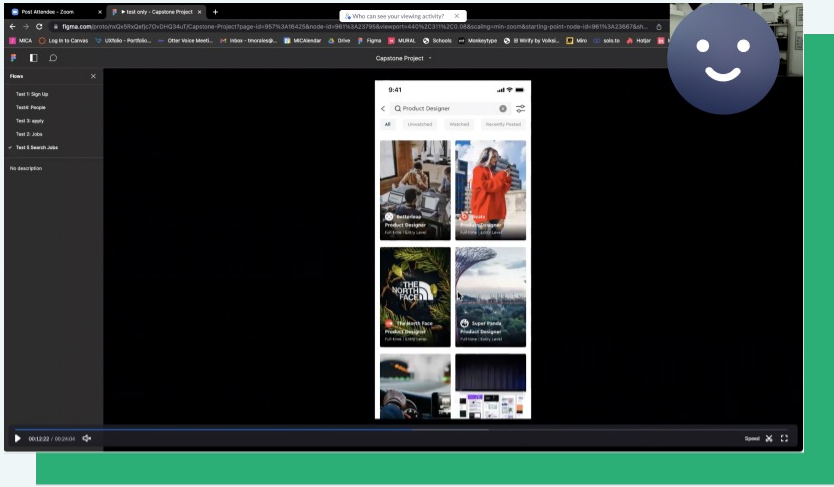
Post Attendee - Zoom
▶ test only - Capstone Project
Who can see your viewing activity?
figma.com/proto/nVQx5RxQefjc7OvDHG34uT/Capstone-Project?page-id=957%3A18425&node-id=961%3A23795&viewport=442%2C311%2C0.08&scaling=min-zoom&starting-point-node-id=961%3A23667&sh...
MICA Log In to Canvas UXfolio - Portfolio... Otter Voice Meeti... Inbox - tmorales@... MICAlendar Drive Figma MURAL Schools Monkeytype Writfy by Volkai... Miro sola.to Hotjar
Capstone Project
Flows
Test 1: Sign Up
Test4: People
Test 3: apply
Test 2: Jobs
Test 5 Search Jobs
No description
9:41
Product Designer
All
Unwatched
Watched
Recently Posted
Butterless
Product Designer
Full time | Entry Level
Beats
Product Designer
Full time | Entry Level
THE NORTH FACE
The North Face
Product Designer
Full time | Entry Level
Super Panda
Product Designer
Full time | Entry Level
00:12:22 / 00:24:04
Speed